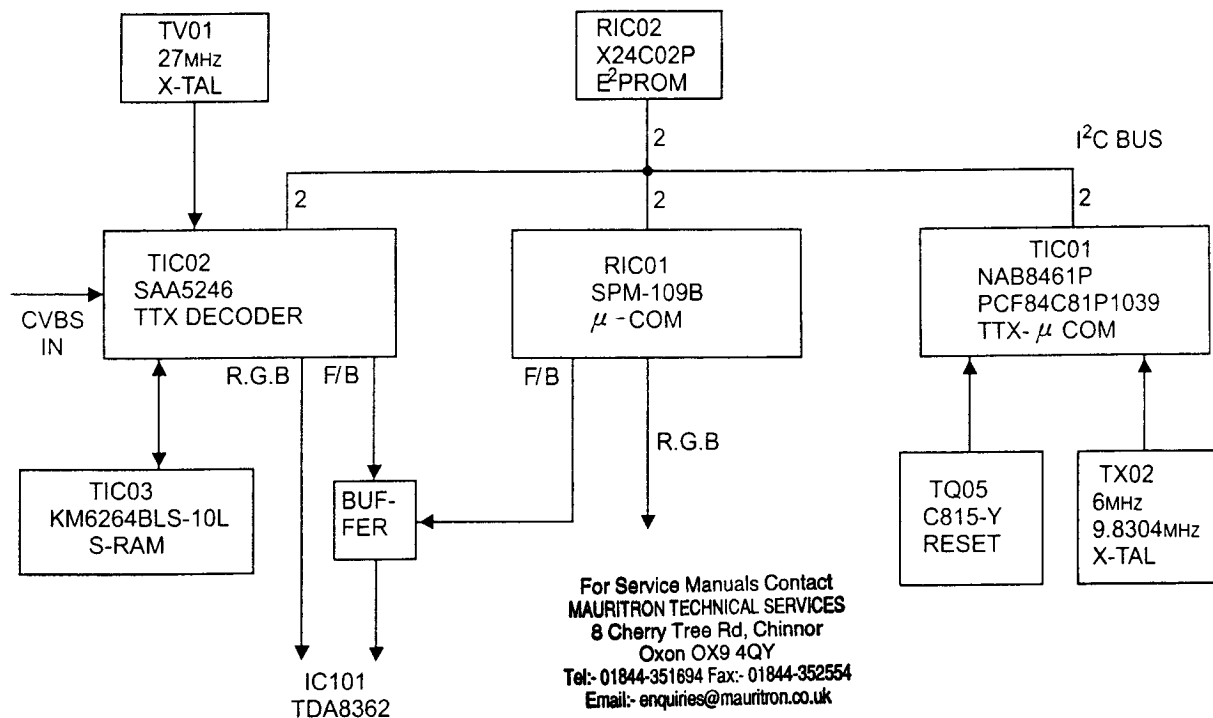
TV01
27MHZ
X-TAL

RIC02
X24C02P
$E^2$PROM

2

$I^2$C BUS

2

2

2

CVBS
IN

TIC02
SAA5246
TTX DECODER

RIC01
SPM-109B
$\mu$ -COM

TIC01
NAB8461P
PCF84C81P1039
TTX- $\mu$ COM

R.G.B

F/B

F/B

R.G.B

TIC03
KM6264BLS-10L
S-RAM

BUF-
FER

TQ05
C815-Y
RESET

TX02
6MHZ
9.8304MHZ
X-TAL

For Service Manuals Contact
MAURITRON TECHNICAL SERVICES
8 Cherry Tree Rd, Chinnor
Oxon OX9 4QY
Tel:- 01844-351694 Fax:- 01844-352554
Email:- enquiries@mauritron.co.uk

IC101
TDA8362